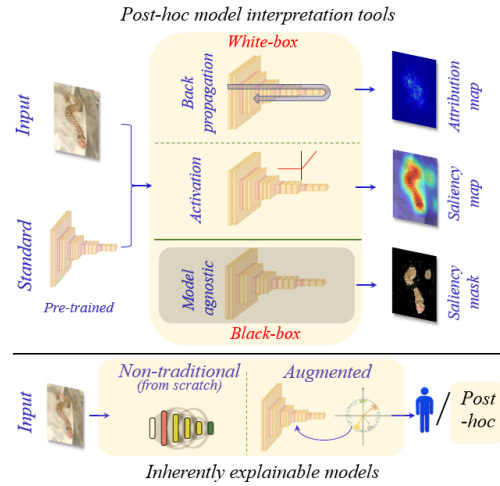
Post-hoc model interpretation tools

White-box

Input

Back propagation

Attribution map

Activation

Saliency map

Standard

Pre-trained

Model agnostic

Saliency mask

Black-box

Input

Non-traditional (from scratch)

Augmented

/

Post -hoc

Inherently explainable models